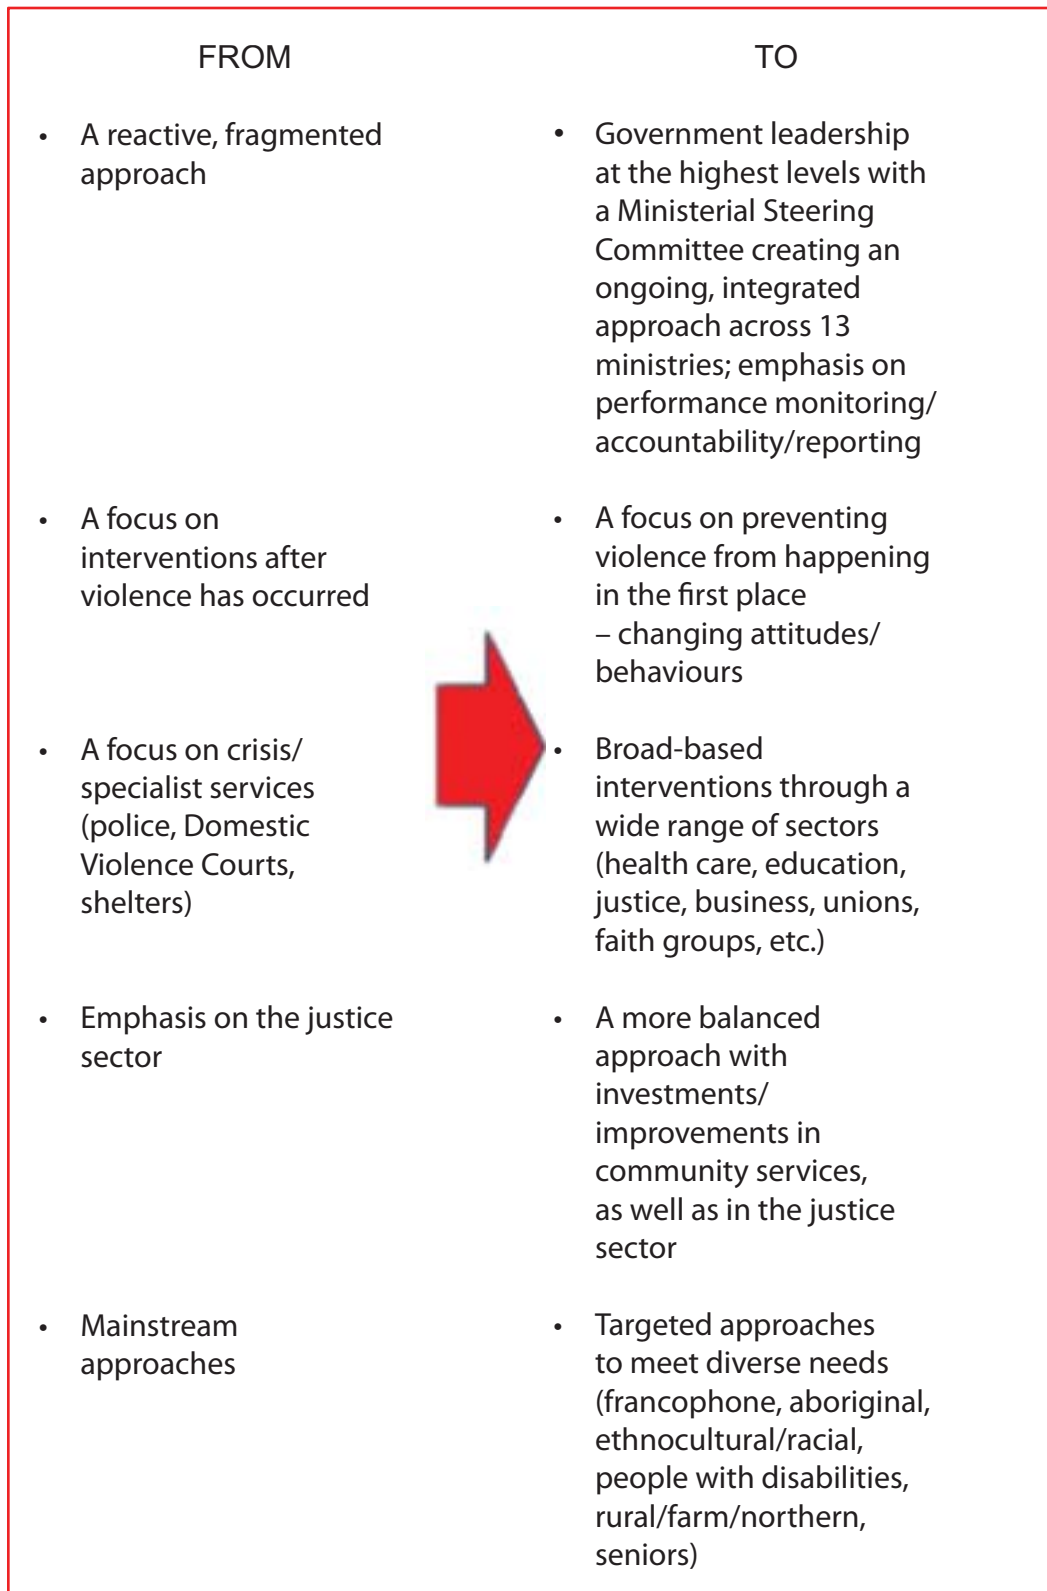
| FROM | TO |
|---|---|
| • A reactive, fragmented approach | • Government leadership at the highest levels with a Ministerial Steering Committee creating an ongoing, integrated approach across 13 ministries; emphasis on performance monitoring/ accountability/reporting |
| • A focus on interventions after violence has occurred | • A focus on preventing violence from happening in the first place – changing attitudes/ behaviours |
| • A focus on crisis/ specialist services (police, Domestic Violence Courts, shelters) | • Broad-based interventions through a wide range of sectors (health care, education, justice, business, unions, faith groups, etc.) |
| • Emphasis on the justice sector | • A more balanced approach with investments/ improvements in community services, as well as in the justice sector |
| • Mainstream approaches | • Targeted approaches to meet diverse needs (francophone, aboriginal, ethnocultural/racial, people with disabilities, rural/farm/northern, seniors) |